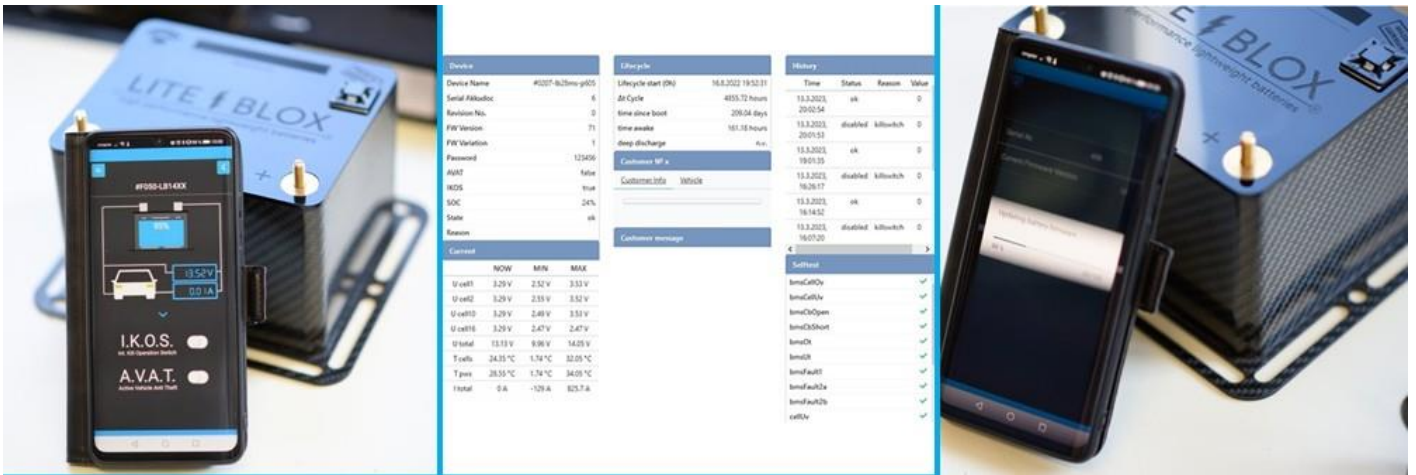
LITE BLOX

#F050-LB14XX

95%

13.52 V

0.0 IA

I.K.O.S.

A.V.A.T.

Active Vehicle Anti Theft

| Device | |
|---|---|
| Device Name | #0207-lb20mo-p005 |
| Serial Akkudoc | 6 |
| Revision No. | 0 |
| FW Version | 71 |
| FW Variation | 1 |
| Password | 123456 |
| AVAT | false |
| IKOS | true |
| SOC | 24% |
| State | ok |
| Reason | |

| Current | NOW | MIN | MAX |
|---|---|---|---|
| U cell1 | 3.29 V | 2.52 V | 3.53 V |
| U cell2 | 3.29 V | 2.55 V | 3.52 V |
| U cell10 | 3.29 V | 2.49 V | 3.51 V |
| U cell16 | 3.29 V | 2.47 V | 2.47 V |
| U total | 13.13 V | 9.96 V | 14.05 V |
| T cells | 24.35 °C | 1.74 °C | 32.05 °C |
| T pcs | 28.55 °C | 1.74 °C | 34.05 °C |
| I total | 0 A | -129 A | 825.7 A |

| Lifecycle | |
|---|---|
| Lifecycle start (0h) | 16.8.2022 19:52:31 |
| Δt Cycle | 4855.72 hours |
| time since boot | 209.04 days |
| time awake | 161.18 hours |
| deep discharge | n.v. |

Customer Nº x

Customer Info Vehicle

Customer message

| History | | | |
|---|---|---|---|
| Time | Status | Reason | Value |
| 13.3.2023, 20:02:54 | ok | | 0 |
| 13.3.2023, 20:01:53 | disabled | killswitch | 0 |
| 13.3.2023, 19:01:35 | ok | | 0 |
| 13.3.2023, 16:26:17 | disabled | killswitch | 0 |
| 13.3.2023, 16:14:52 | ok | | 0 |
| 13.3.2023, 16:07:20 | disabled | killswitch | 0 |

| Selftest | |
|---|---|
| bmsCellOv | ✓ |
| bmsCellUv | ✓ |
| bmsCbOpen | ✓ |
| bmsCbShort | ✓ |
| bmsOt | ✓ |
| bmsUt | ✓ |
| bmsFault1 | ✓ |
| bmsFault2a | ✓ |
| bmsFault2b | ✓ |
| cellUv | ✓ |

BLOX
performance lightweight batteries

Serial No

Current Firmware Version

Updating Battery firmware